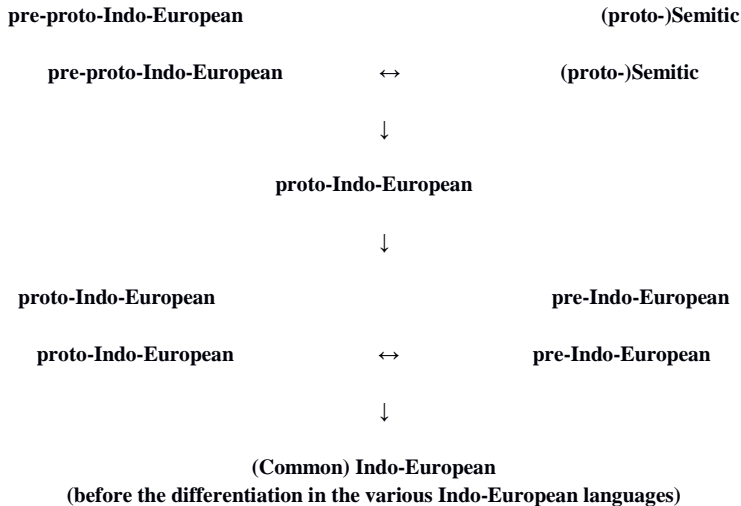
pre-proto-Indo-European (proto-)Semitic

pre-proto-Indo-European ↔ (proto-)Semitic

↓

proto-Indo-European

↓

proto-Indo-European pre-Indo-European

proto-Indo-European ↔ pre-Indo-European

↓

(Common) Indo-European
(before the differentiation in the various Indo-European languages)